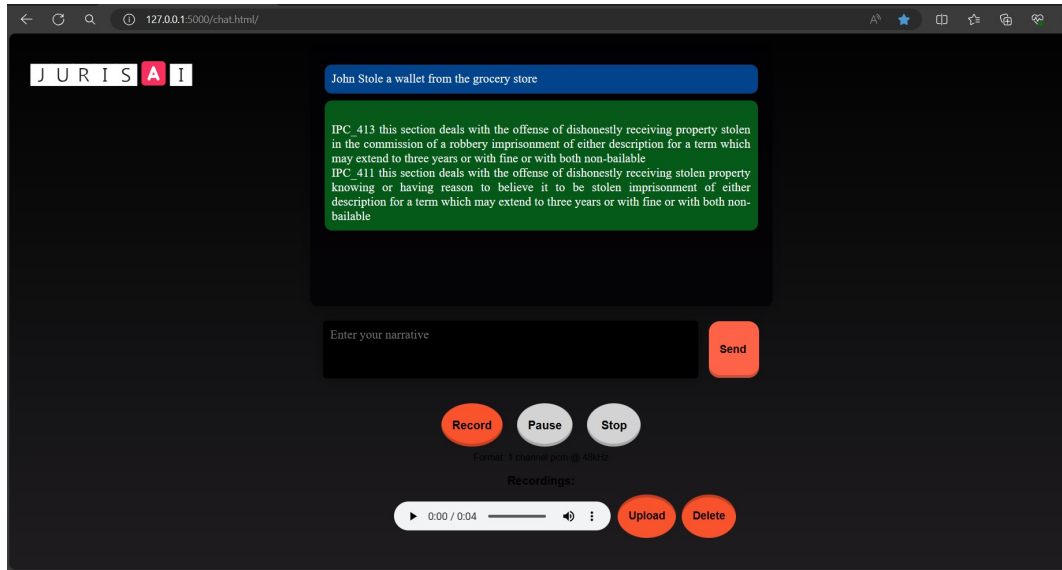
127.0.0.1:5000/chat.html/

J U R I S A I

John Stole a wallet from the grocery store

IPC_413 this section deals with the offense of dishonestly receiving property stolen in the commission of a robbery imprisonment of either description for a term which may extend to three years or with fine or with both non-bailable
IPC_411 this section deals with the offense of dishonestly receiving stolen property knowing or having reason to believe it to be stolen imprisonment of either description for a term which may extend to three years or with fine or with both non-bailable

Enter your narrative

Send

Record Pause Stop

Format: 1 channel pcm @ 48kHz

Recordings:

0:00 / 0:04

Upload Delete